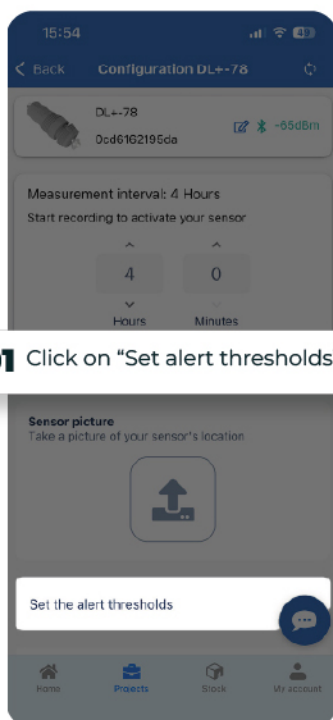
15:54

49

< Back Configuration DL+-78

DL+-78
0cd6162195da

-65dBm

Measurement interval: 4 Hours
Start recording to activate your sensor

4 0

Hours Minutes

1 Click on “Set alert thresholds

Sensor picture
Take a picture of your sensor's location

Set the alert thresholds

Home Projects Stock My account